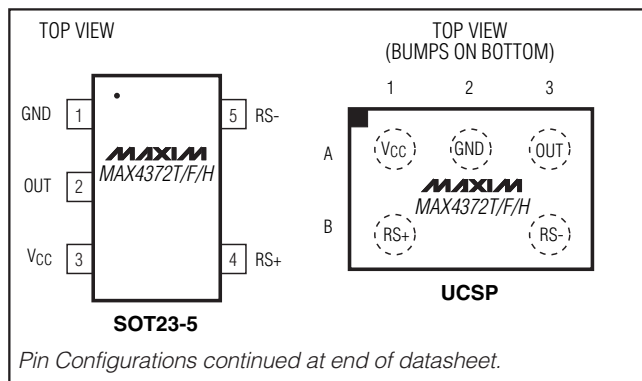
TOP VIEW

GND 1
OUT 2
$V_{CC}$ 3

5 RS-
4 RS+

MAXIM
MAX4372T/F/H

SOT23-5

TOP VIEW
(BUMPS ON BOTTOM)

1 2 3

A $V_{CC}$ GND OUT

B RS+ RS-

MAXIM
MAX4372T/F/H

UCSP

Pin Configurations continued at end of datasheet.